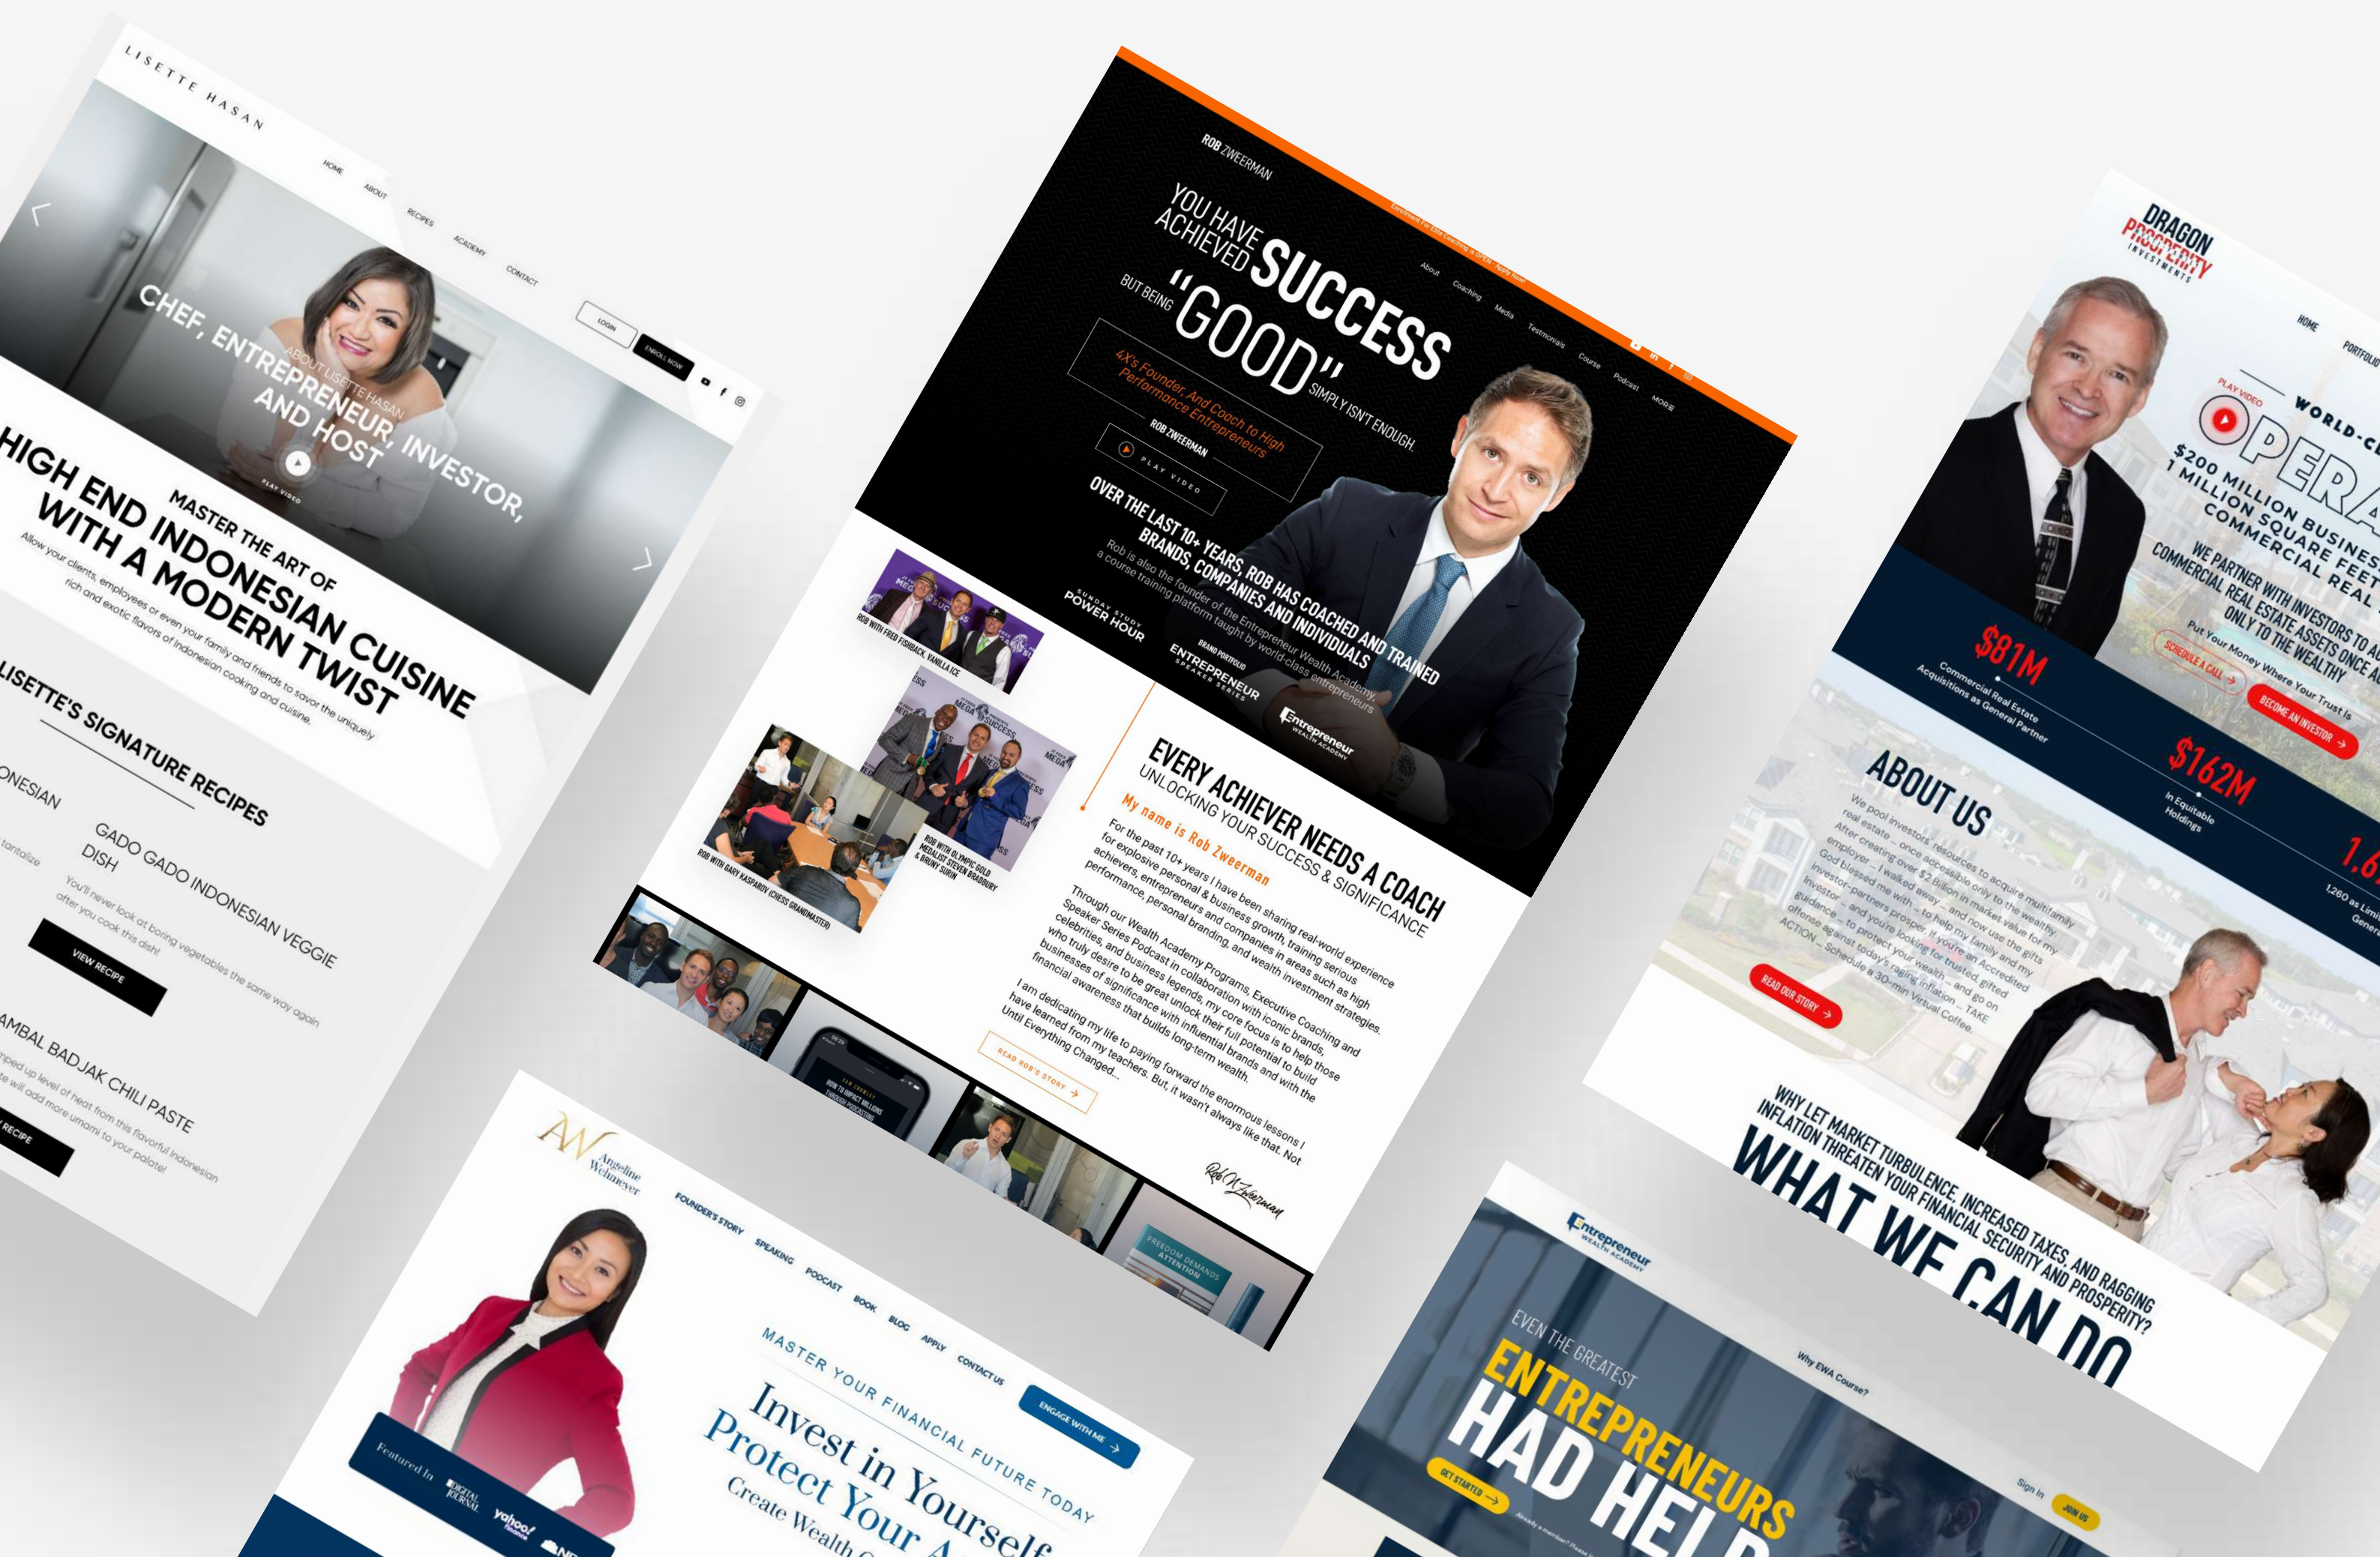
LISETTE HASAN

HOME ABOUT RECIPES ACADEMY CONTACT

LOGIN ENROLL NOW

CHEF, ENTREPRENEUR, INVESTOR, AND HOST

ABOUT LISETTE HASAN

PLAY VIDEO

MASTER THE ART OF HIGH END INDONESIAN CUISINE WITH A MODERN TWIST

Allow your clients, employees or even your family and friends to savor the uniquely rich and exotic flavors of Indonesian cooking and cuisine.

LISETTE'S SIGNATURE RECIPES

ONESIAN

tantalize

GADO GADO INDONESIAN VEGGIE DISH

You'll never look at boring vegetables the same way again after you cook this dish!

VIEW RECIPE

AMBAL BADJAK CHILI PASTE

mped up level of heat from this flavorful Indonesian e will add more umami to your palate!

RECIPE

ROB ZWEERMAN

Enrollment for Elite Coaching is OPEN - Apply Now

About Coaching Media Testimonials Course Podcast MORE

YOU HAVE ACHIEVED SUCCESS BUT BEING "GOOD" SIMPLY ISN'T ENOUGH.

4X's Founder, And Coach to High Performance Entrepreneurs

ROB ZWEERMAN

PLAY VIDEO

OVER THE LAST 10+ YEARS, ROB HAS COACHED AND TRAINED BRANDS, COMPANIES AND INDIVIDUALS

Rob is also the founder of the Entrepreneur Wealth Academy, a course training platform taught by world-class entrepreneurs

SUNDAY STUDY POWER HOUR

BRAND PORTFOLIO

ENTREPRENEUR SPEAKER SERIES

Entrepreneur WEALTH ACADEMY

ROB WITH FRED FISHBACK, VANILLA ICE

ROB WITH OLYMPIC GOLD MEDALIST STEVEN BRADBURY & BRUNT SURIN

ROB WITH GARY KASPAROV (CHESS GRANDMASTER)

EVERY ACHIEVER NEEDS A COACH

UNLOCKING YOUR SUCCESS & SIGNIFICANCE

My name is Rob Zweerman

For the past 10+ years I have been sharing real-world experience for explosive personal & business growth, training serious achievers, entrepreneurs and companies in areas such as high performance, personal branding, and wealth investment strategies.

Through our Wealth Academy Programs, Executive Coaching and Speaker Series Podcast in collaboration with iconic brands, celebrities, and business legends, my core focus is to help those who truly desire to be great unlock their full potential to build businesses of significance with influential brands and with the financial awareness that builds long-term wealth.

I am dedicating my life to paying forward the enormous lessons I have learned from my teachers. But, it wasn't always like that. Not Until Everything Changed...

READ ROB'S STORY

Rob M Zweerman

HOW TO IMPACT MILLIONS THROUGH PODCASTING

FREEDOM DEMANDS ATTENTION

DRAGON PROSPERITY INVESTMENTS

HOME PORTFOLIO

PLAY VIDEO

WORLD-CL OPERA

$200 MILLION BUSINES 1 MILLION SQUARE FEET COMMERCIAL REAL

WE PARTNER WITH INVESTORS TO AC COMMERCIAL REAL ESTATE ASSETS ONCE A ONLY TO THE WEALTHY

Put Your Money Where Your Trust Is

SCHEDULE A CALL

BECOME AN INVESTOR

$81M Commercial Real Estate Acquisitions as General Partner

$162M In Equitable Holdings

1,6 1,260 as Limi Gener

ABOUT US

We pool investors resources to acquire multifamily real estate – once accessible only to the wealthy. After creating over $2 Billion in market value for my employer – I walked away... and now use the gifts God blessed me with – to help my family and my investor-partners prosper. If you're an Accredited investor – and you're looking for trusted, gifted guidance – to protect your wealth – and go on offense against today's raging inflation – TAKE ACTION – Schedule a 30-min Virtual Coffee.

READ OUR STORY

WHY LET MARKET TURBULENCE, INCREASED TAXES, AND RAGGING INFLATION THREATEN YOUR FINANCIAL SECURITY AND PROSPERITY?

WHAT WE CAN DO

AW Angeline Wehmeyer

FOUNDER'S STORY SPEAKING PODCAST BOOK BLOG APPLY CONTACT US

ENGAGE WITH ME

MASTER YOUR FINANCIAL FUTURE TODAY

Invest in Yourself Protect Your A

Create Wealth

Featured In DIGITAL JOURNAL yahoo! finance

Entrepreneur WEALTH ACADEMY

Why EWA Course?

EVEN THE GREATEST ENTREPRENEURS HAD HELP

GET STARTED

Already a member?

Sign In JOIN US